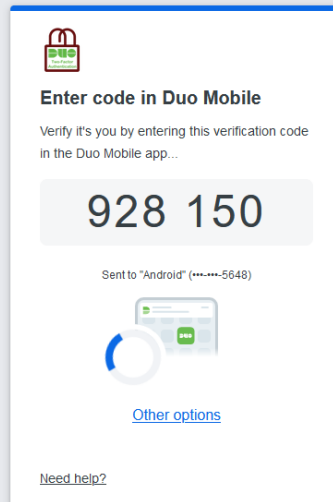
DUO
Two-Factor Authentication

Enter code in Duo Mobile

Verify it's you by entering this verification code in the Duo Mobile app...

928 150

Sent to "Android" (•••-•••-5648)

DUO

Other options

Need help?